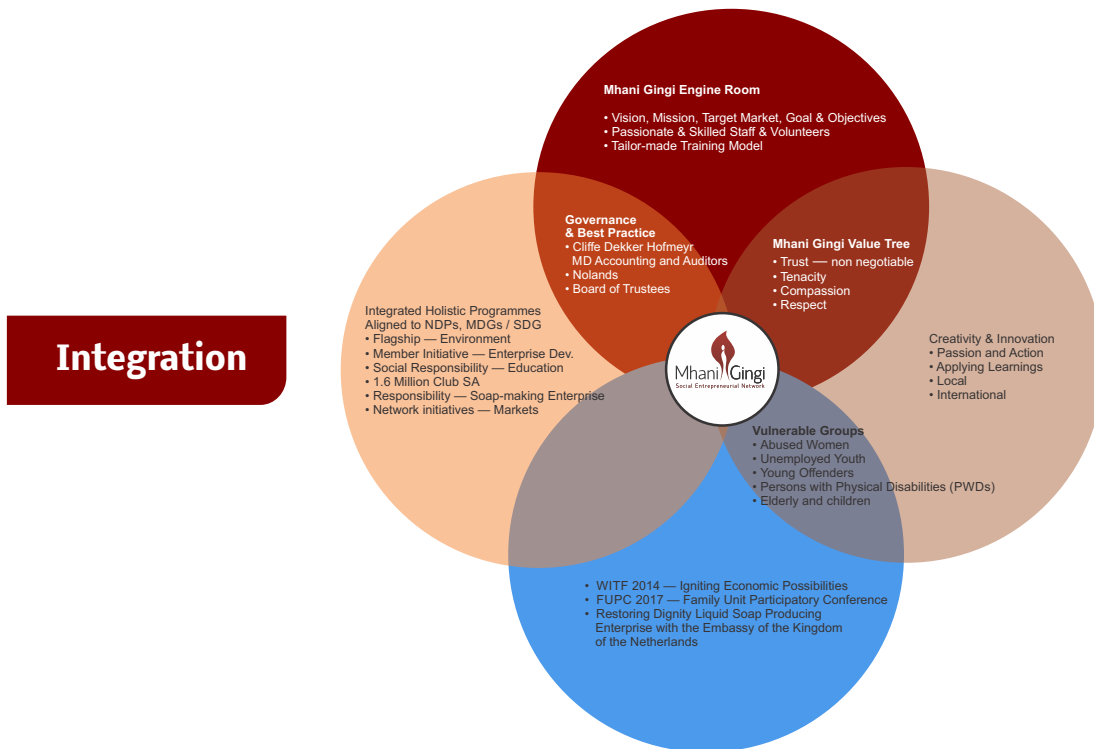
Integration

Mhani Gingi Engine Room

• Vision, Mission, Target Market, Goal & Objectives
• Passionate & Skilled Staff & Volunteers
• Tailor-made Training Model

Governance & Best Practice
• Cliffe Dekker Hofmeyr MD Accounting and Auditors
• Nolands
• Board of Trustees

Mhani Gingi Value Tree
• Trust — non negotiable
• Tenacity
• Compassion
• Respect

Integrated Holistic Programmes Aligned to NDPs, MDGs / SDG
• Flagship — Environment
• Member Initiative — Enterprise Dev.
• Social Responsibility — Education
• 1.6 Million Club SA
• Responsibility — Soap-making Enterprise
• Network initiatives — Markets

Mhani Gingi
Social Entrepreneurial Network

Creativity & Innovation
• Passion and Action
• Applying Learnings
• Local
• International

Vulnerable Groups
• Abused Women
• Unemployed Youth
• Young Offenders
• Persons with Physical Disabilities (PWDs)
• Elderly and children

• WITF 2014 — Igniting Economic Possibilities
• FUPC 2017 — Family Unit Participatory Conference
• Restoring Dignity Liquid Soap Producing Enterprise with the Embassy of the Kingdom of the Netherlands